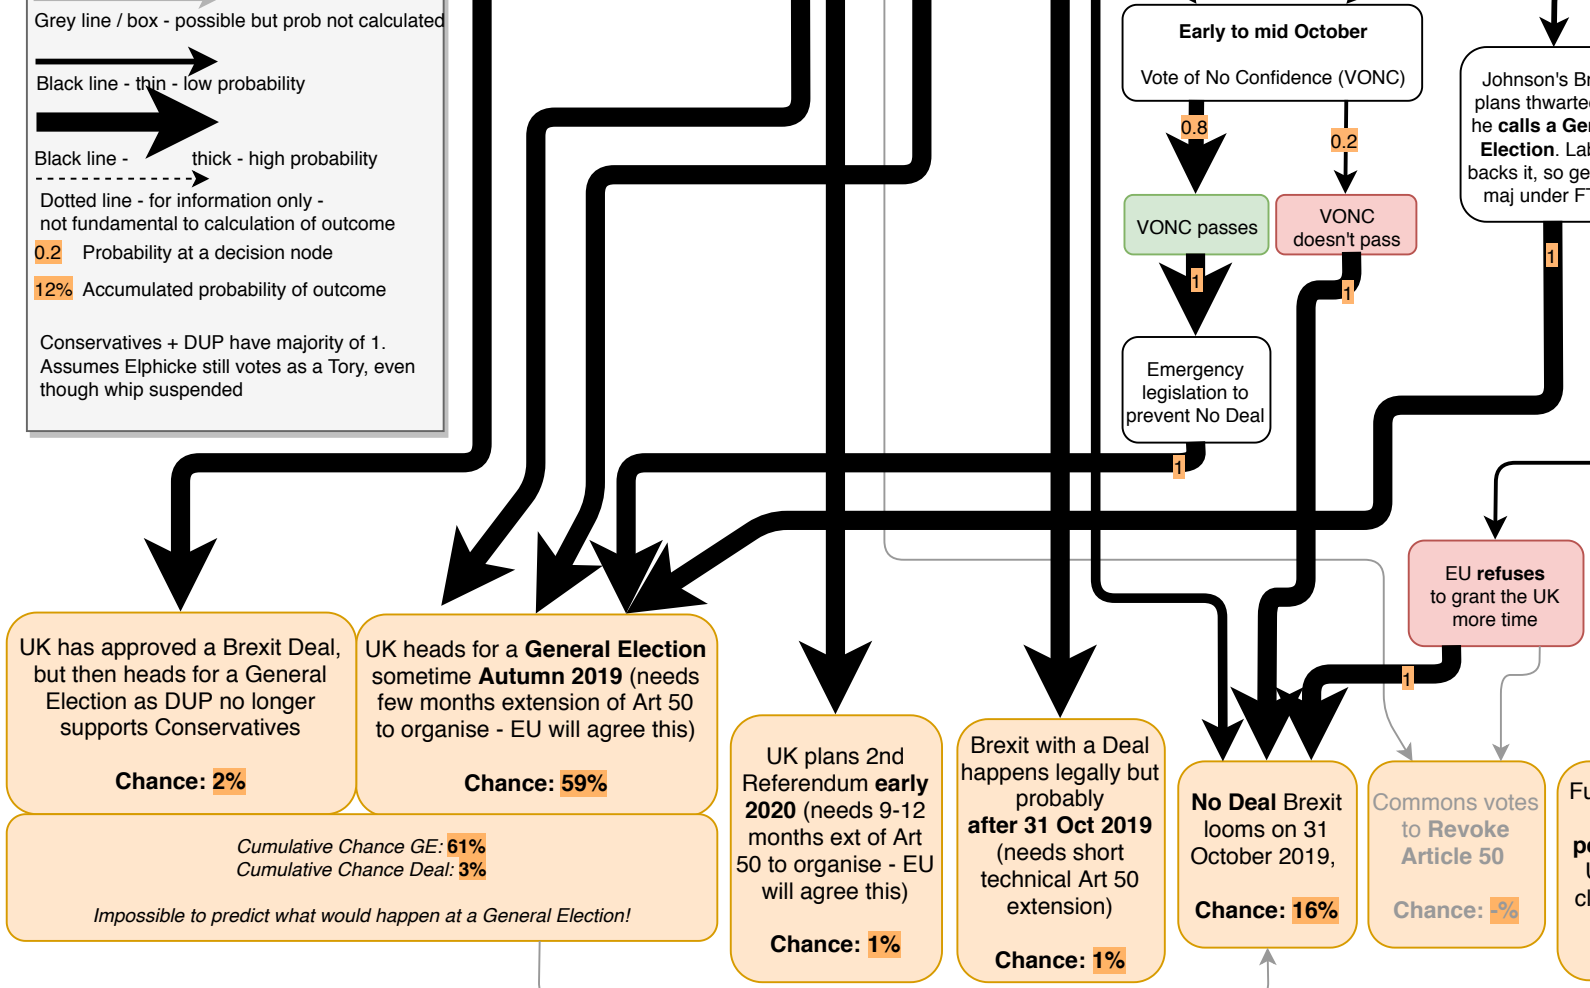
Grey line / box - possible but prob not calculated

Black line - thin - low probability

Black line - thick - high probability

Dotted line - for information only - not fundamental to calculation of outcome

0.2 Probability at a decision node

12% Accumulated probability of outcome

Conservatives + DUP have majority of 1. Assumes Elphicke still votes as a Tory, even though whip suspended

Early to mid October

Vote of No Confidence (VONC)

0.8

0.2

VONC passes

VONC doesn't pass

1

1

Emergency legislation to prevent No Deal

1

Johnson's Br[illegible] plans thwarte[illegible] he calls a Ge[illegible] Election. La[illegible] backs it, so ge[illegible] maj under F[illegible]

1

EU refuses to grant the UK more time

1

UK has approved a Brexit Deal, but then heads for a General Election as DUP no longer supports Conservatives

Chance: 2%

UK heads for a General Election sometime Autumn 2019 (needs few months extension of Art 50 to organise - EU will agree this)

Chance: 59%

Cumulative Chance GE: 61%
Cumulative Chance Deal: 3%

Impossible to predict what would happen at a General Election!

UK plans 2nd Referendum early 2020 (needs 9-12 months ext of Art 50 to organise - EU will agree this)

Chance: 1%

Brexit with a Deal happens legally but probably after 31 Oct 2019 (needs short technical Art 50 extension)

Chance: 1%

No Deal Brexit looms on 31 October 2019,

Chance: 16%

Commons votes to Revoke Article 50

Chance: -%

Fu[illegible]
p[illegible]
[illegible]
cl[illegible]